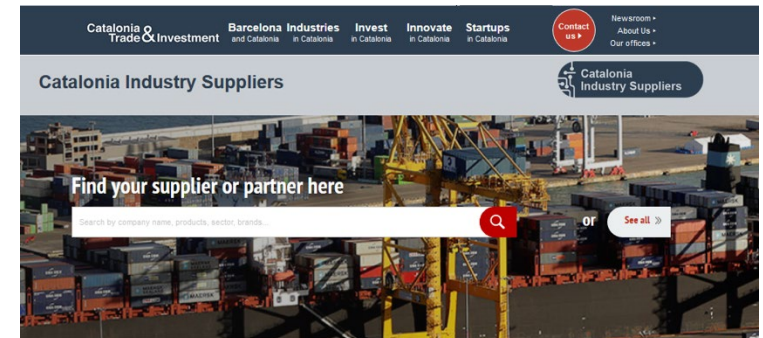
Catalonia Trade & Investment

Barcelona and Catalonia

Industries in Catalonia

Invest in Catalonia

Innovate in Catalonia

Startups in Catalonia

Contact us ▸

Newsroom ▸
About Us ▸
Our offices ▸

Catalonia Industry Suppliers

Catalonia Industry Suppliers

Find your supplier or partner here

Search by company name, products, sector, brands...

or

See all »